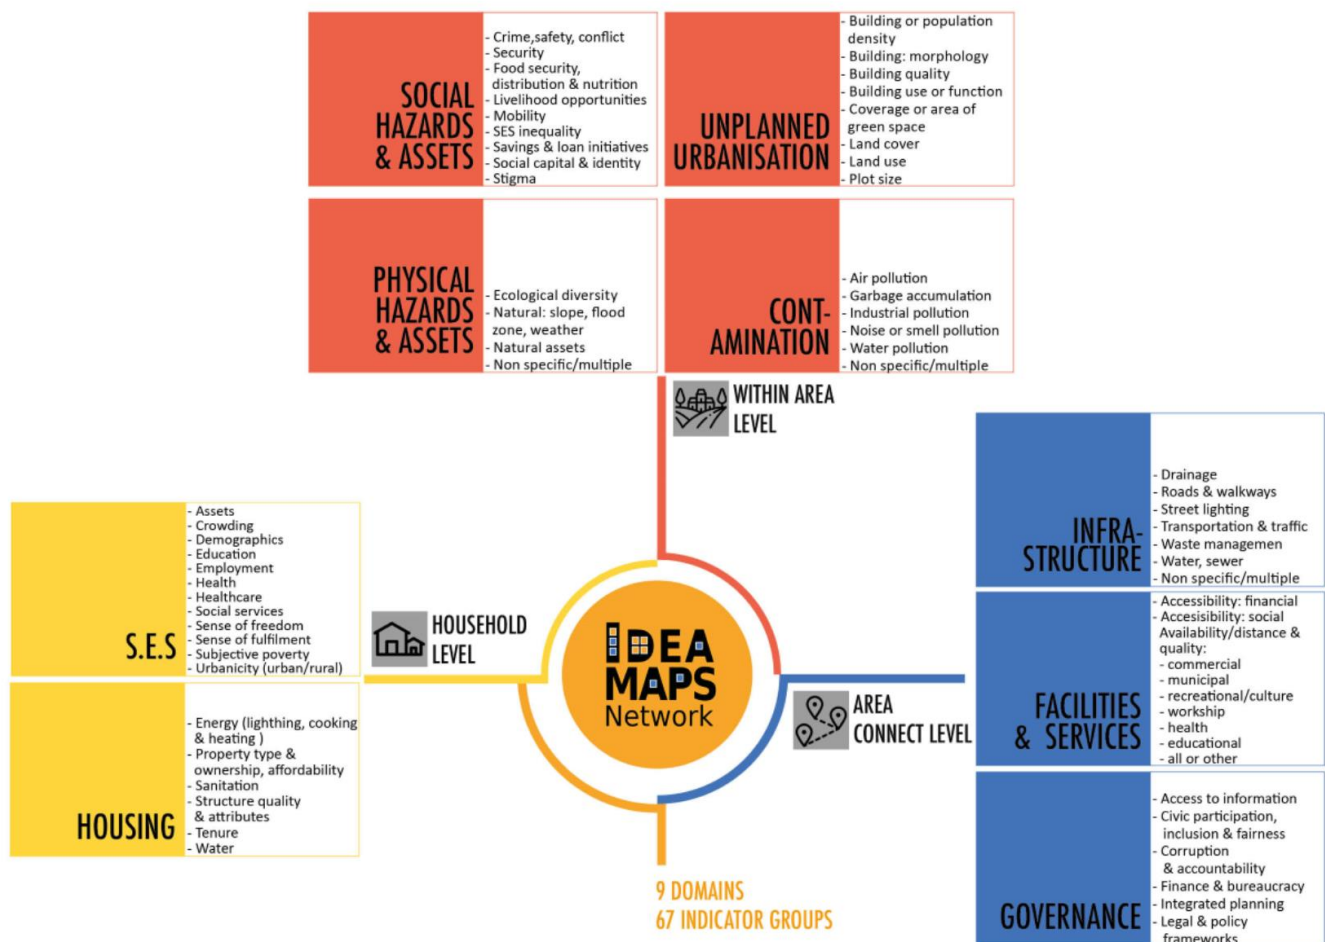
SOCIAL HAZARDS & ASSETS

- Crime,safety, conflict
- Security
- Food security, distribution & nutrition
- Livelihood opportunities
- Mobility
- SES inequality
- Savings & loan initiatives
- Social capital & identity
- Stigma

UNPLANNED URBANISATION

- Building or population density
- Building: morphology
- Building quality
- Building use or function
- Coverage or area of green space
- Land cover
- Land use
- Plot size

PHYSICAL HAZARDS & ASSETS

- Ecological diversity
- Natural: slope, flood zone, weather
- Natural assets
- Non specific/multiple

CONT-AMINATION

- Air pollution
- Garbage accumulation
- Industrial pollution
- Noise or smell pollution
- Water pollution
- Non specific/multiple

WITHIN AREA LEVEL

INFRA-STRUCTURE

- Drainage
- Roads & walkways
- Street lighting
- Transportation & traffic
- Waste managemen
- Water, sewer
- Non specific/multiple

S.E.S

- Assets
- Crowding
- Demographics
- Education
- Employment
- Health
- Healthcare
- Social services
- Sense of freedom
- Sense of fulfilment
- Subjective poverty
- Urbanicity (urban/rural)

HOUSEHOLD LEVEL

IDEA MAPS Network

AREA CONNECT LEVEL

FACILITIES & SERVICES

- Accessibility: financial
- Accesisibility: social
Availability/distance & quality:
- commercial
- municipal
- recreational/culture
- workship
- health
- educational
- all or other

HOUSING

- Energy (lighthing, cooking & heating )
- Property type & ownership, affordability
- Sanitation
- Structure quality & attributes
- Tenure
- Water

9 DOMAINS
67 INDICATOR GROUPS

GOVERNANCE

- Access to information
- Civic participation, inclusion & fairness
- Corruption & accountability
- Finance & bureaucracy
- Integrated planning
- Legal & policy frameworks